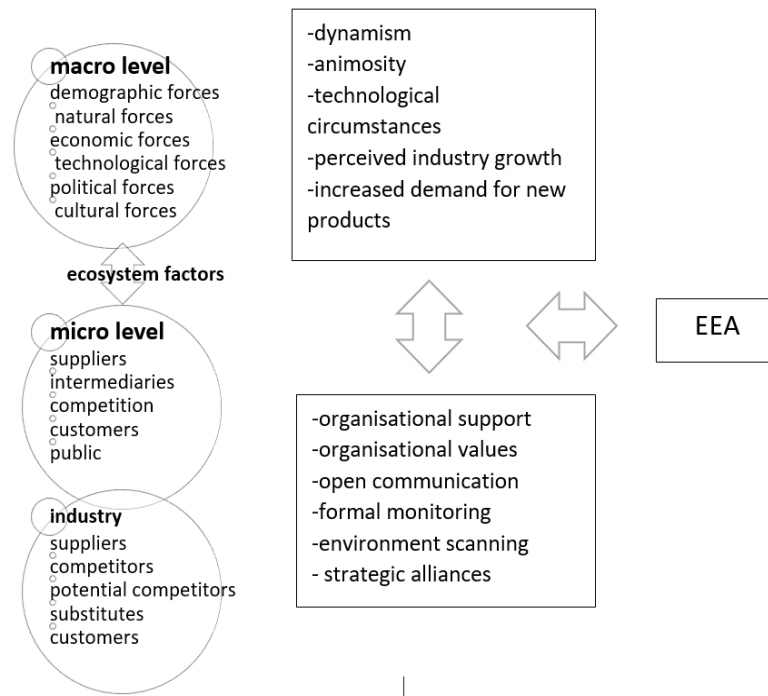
macro level
demographic forces
natural forces
economic forces
technological forces
political forces
cultural forces

ecosystem factors

micro level
suppliers
intermediaries
competition
customers
public

industry
suppliers
competitors
potential competitors
substitutes
customers

-dynamism
-animosity
-technological circumstances
-perceived industry growth
-increased demand for new products

EEA

-organisational support
-organisational values
-open communication
-formal monitoring
-environment scanning
- strategic alliances